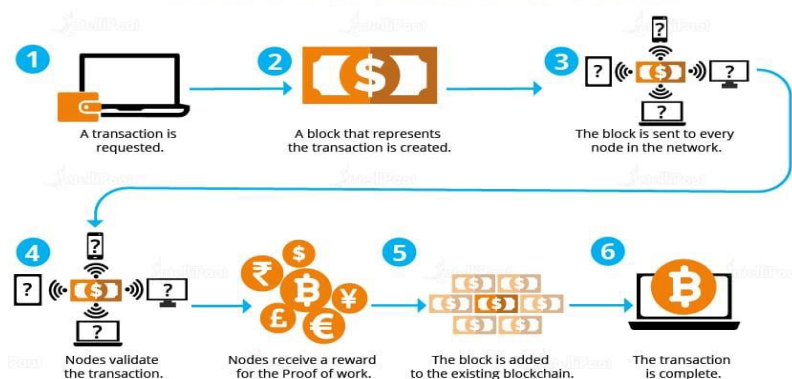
1
A transaction is requested.

2
A block that represents the transaction is created.

3
The block is sent to every node in the network.

4
Nodes validate the transaction.

Nodes receive a reward for the Proof of work.

5
The block is added to the existing blockchain.

6
The transaction is complete.